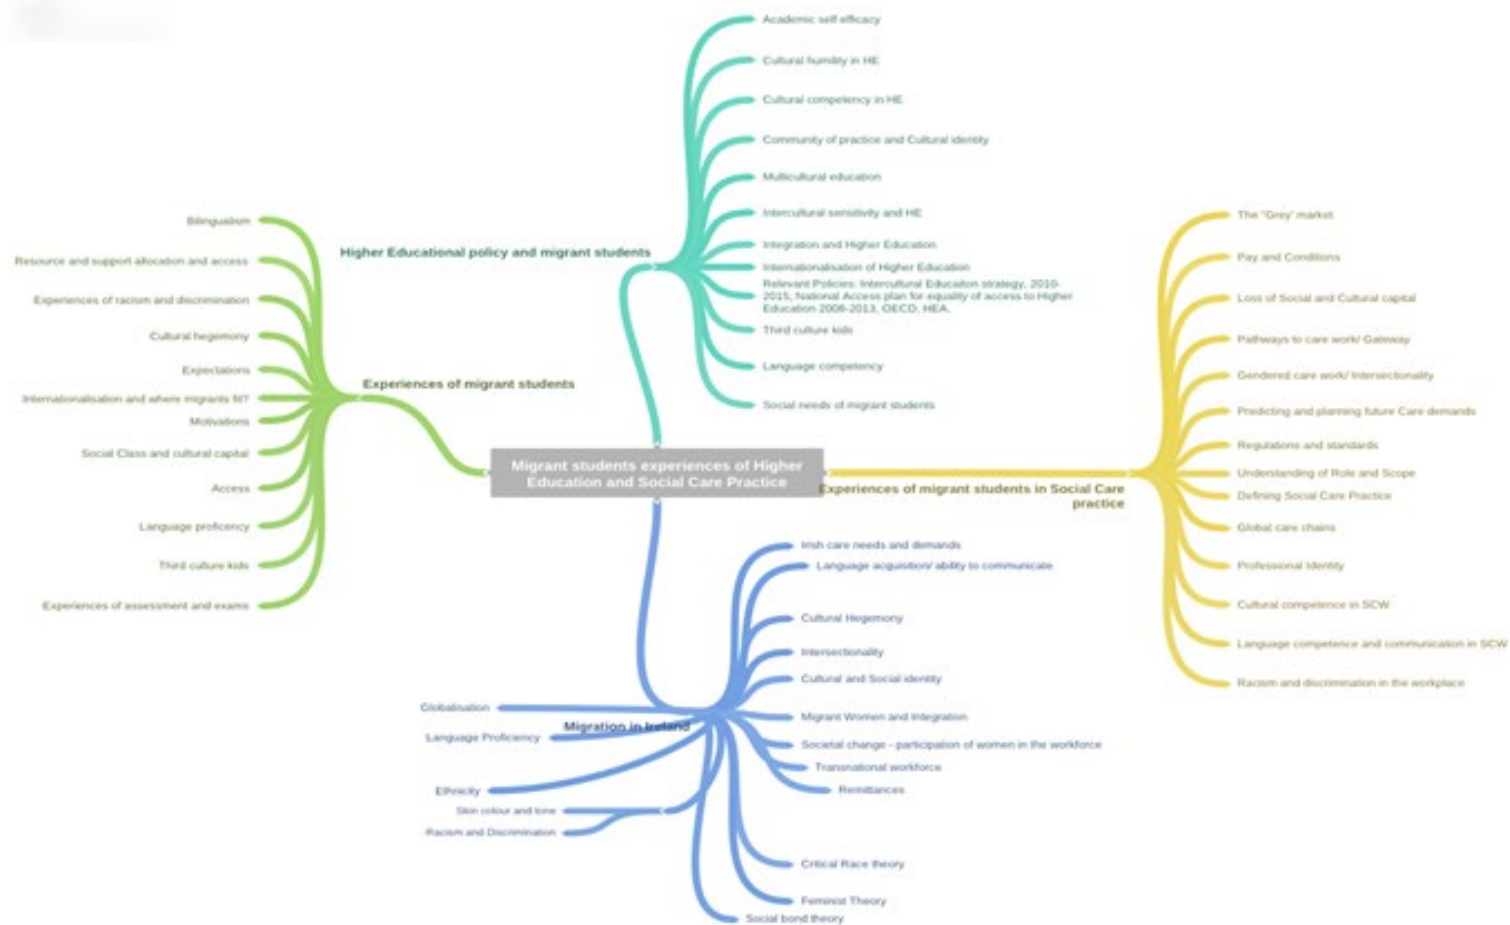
Migrant students experiences of Higher Education and Social Care Practice

Higher Educational policy and migrant students
Academic self efficacy
Cultural humility in HE
Cultural competency in HE
Community of practice and Cultural identity
Multicultural education
Intercultural sensitivity and HE
Integration and Higher Education
Internationalisation of Higher Education
Relevant Policies: Intercultural Education strategy, 2010-2015, National Access plan for equality of access to Higher Education 2008-2013, OECD, HEA.
Third culture kids
Language competency
Social needs of migrant students

Experiences of migrant students
Bilingualism
Resource and support allocation and access
Experiences of racism and discrimination
Cultural hegemony
Expectations
Internationalisation and where migrants fit?
Motivations
Social Class and cultural capital
Access
Language proficiency
Third culture kids
Experiences of assessment and exams

Experiences of migrant students in Social Care practice
The "Grey" market
Pay and Conditions
Loss of Social and Cultural capital
Pathways to care work/ Gateway
Gendered care work/ Intersectionality
Predicting and planning future Care demands
Regulations and standards
Understanding of Role and Scope
Defining Social Care Practice
Global care chains
Professional Identity
Cultural competence in SCW
Language competence and communication in SCW
Racism and discrimination in the workplace

Migration in Ireland
Irish care needs and demands
Language acquisition/ ability to communicate
Cultural Hegemony
Intersectionality
Cultural and Social identity
Migrant Women and Integration
Societal change - participation of women in the workforce
Transnational workforce
Remittances
Critical Race theory
Feminist Theory
Social bond theory
Globalisation
Language Proficiency
Ethnicity
Skin colour and tone
Racism and Discrimination